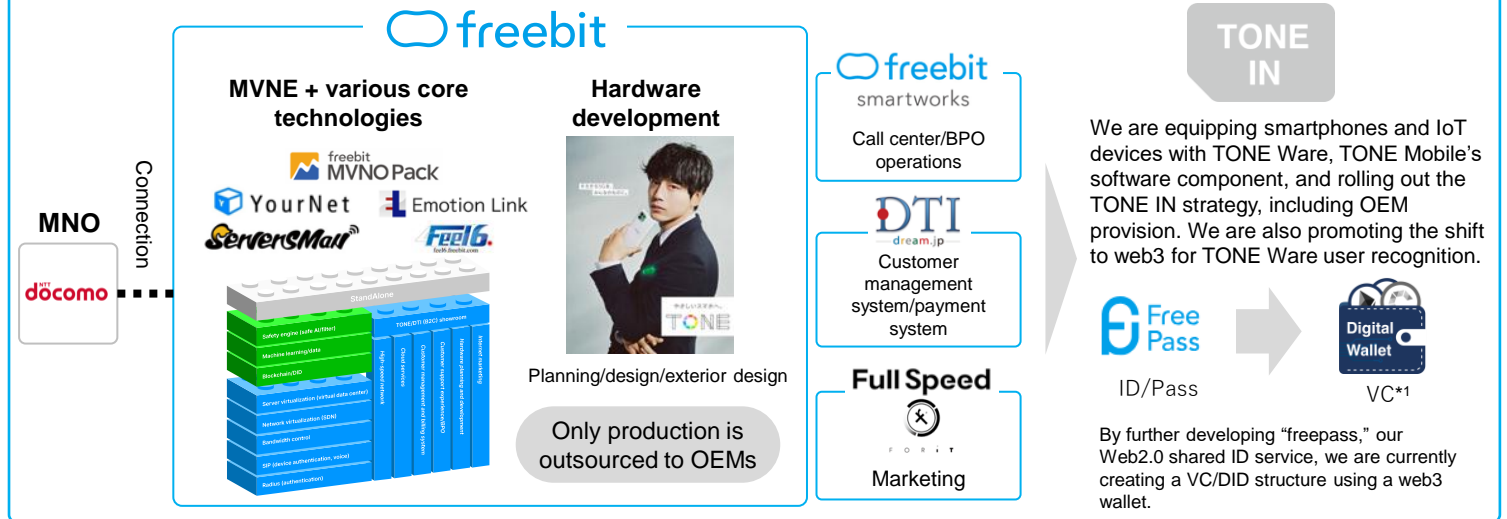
freebit

MVNE + various core technologies

freebit MVNO Pack

YourNet

Emotion Link

ServersMan

Feel6

StandAlone

Safety engine (safe AI filter)

Machine learning/data

Blockchain/DID

Server virtualization (virtual data center)

Network virtualization (SDN)

Bandwidth control

SIP (device authentication, voice)

Radius (authentication)

TONE/DTI (B2C) showroom

High-speed network

Cloud services

Customer management and billing system

Customer support experience/BPO

Hardware planning and development

Internet marketing

Hardware development

TONE

Planning/design/exterior design

Only production is outsourced to OEMs

MNO

docomo

Connection

freebit smartworks

Call center/BPO operations

DTI dream.jp

Customer management system/payment system

Full Speed

FORiT

Marketing

TONE IN

We are equipping smartphones and IoT devices with TONE Ware, TONE Mobile's software component, and rolling out the TONE IN strategy, including OEM provision. We are also promoting the shift to web3 for TONE Ware user recognition.

Free Pass

ID/Pass

Digital Wallet

VC*1

By further developing "freepass," our Web2.0 shared ID service, we are currently creating a VC/DID structure using a web3 wallet.